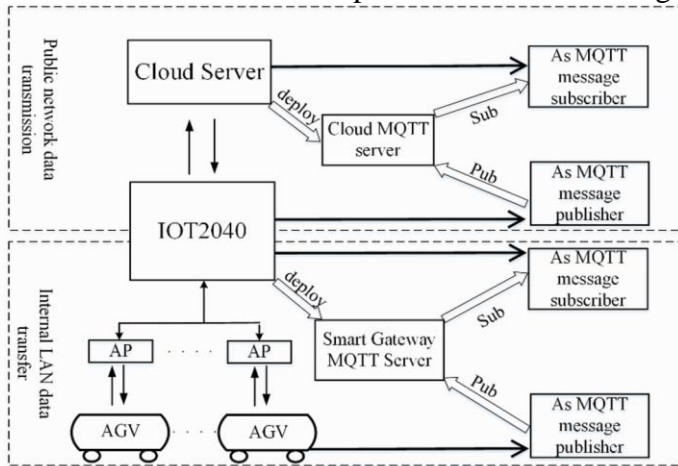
Public network data transmission

Cloud Server

deploy

Cloud MQTT server

Sub

Pub

As MQTT message subscriber

As MQTT message publisher

IOT2040

Internal LAN data transfer

deploy

Smart Gateway MQTT Server

Sub

Pub

As MQTT message subscriber

As MQTT message publisher

AP

AP

AGV

AGV